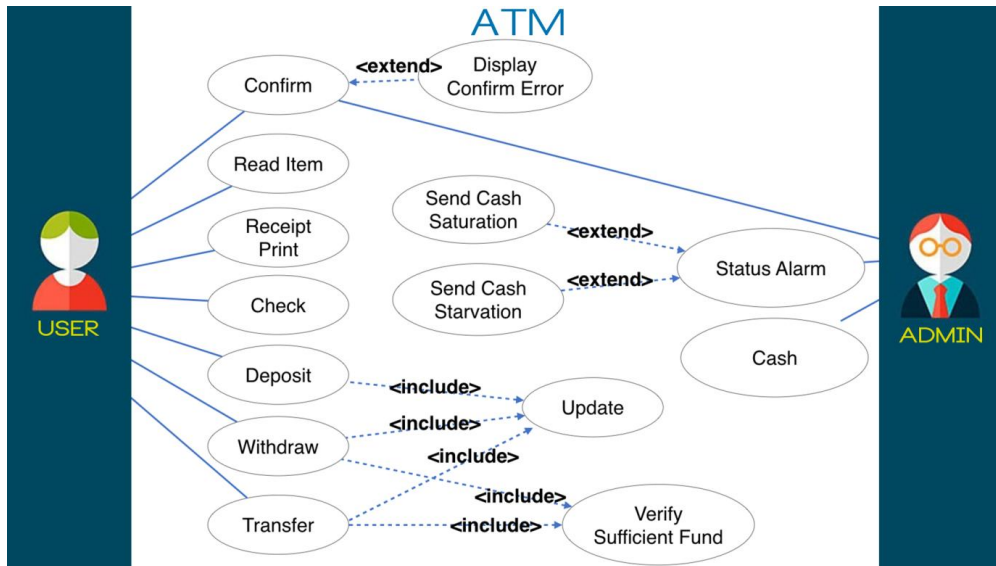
ATM

USER

ADMIN

Confirm

<extend>

Display Confirm Error

Read Item

Receipt Print

Check

Deposit

Withdraw

Transfer

Send Cash Saturation

<extend>

Send Cash Starvation

<extend>

Status Alarm

Cash

<include>

<include>

<include>

Update

<include>

<include>

Verify Sufficient Fund